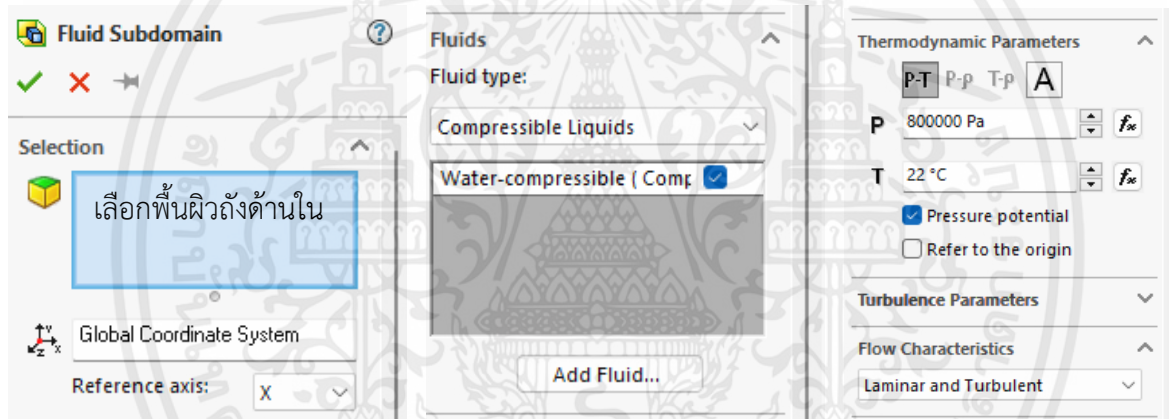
Fluid Subdomain

Selection

เลือกพื้นผิวถังด้านใน

Global Coordinate System

Reference axis: X

Fluids

Fluid type:

Compressible Liquids

Water-compressible ( Comp

Add Fluid...

Thermodynamic Parameters

P-T P-ρ T-ρ A

P 800000 Pa

T 22 °C

Pressure potential

Refer to the origin

Turbulence Parameters

Flow Characteristics

Laminar and Turbulent